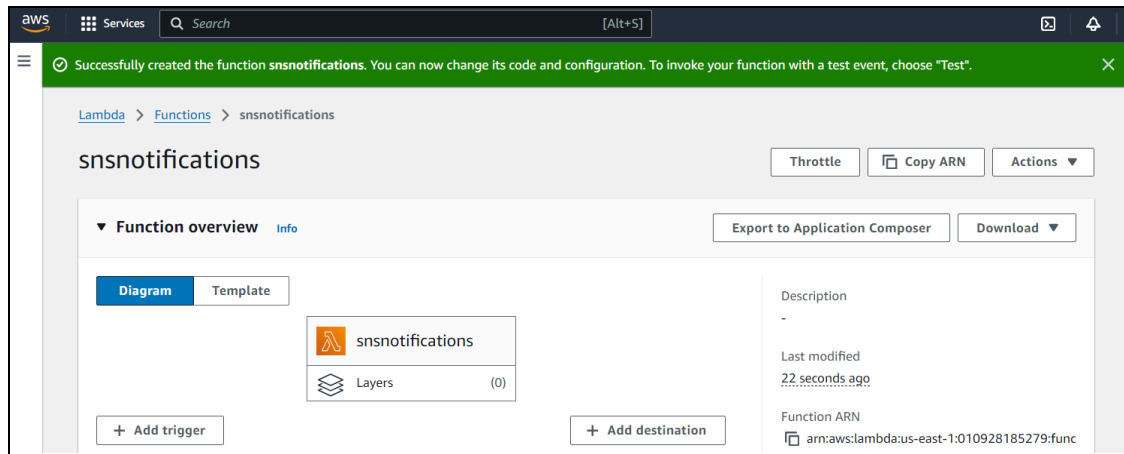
aws Services Search [Alt+S]

Successfully created the function snsnotifications. You can now change its code and configuration. To invoke your function with a test event, choose "Test".

Lambda > Functions > snsnotifications

snsnotifications

Throttle Copy ARN Actions

Function overview Info

Export to Application Composer Download

Diagram Template

snsnotifications

Layers (0)

+ Add trigger

+ Add destination

Description
-

Last modified
22 seconds ago

Function ARN
arn:aws:lambda:us-east-1:010928185279:func